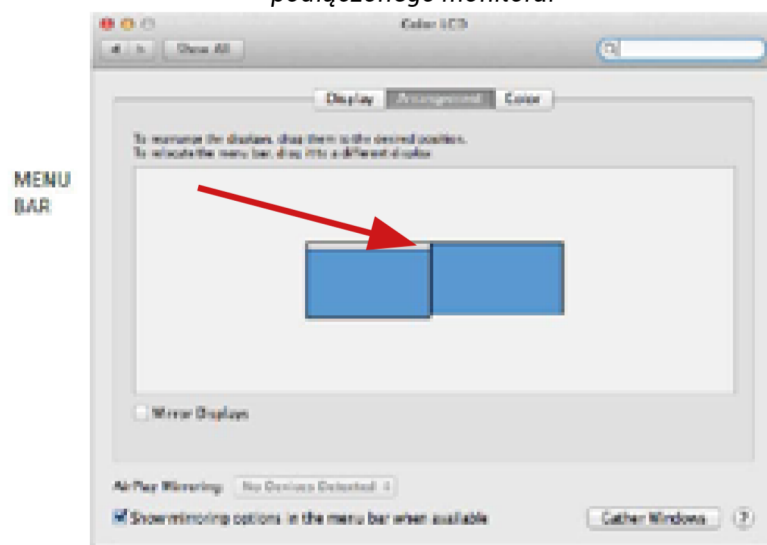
podłączonego monitora.

Color LCD

Show All

Display Arrangement Color

To rearrange the displays, drag them to the desired position.
To relocate the menu bar, drag it to a different display.

MENU BAR

Mirror Displays

AirPlay Mirroring: No Devices Detected

Show mirroring options in the menu bar when available

Gather Windows

?